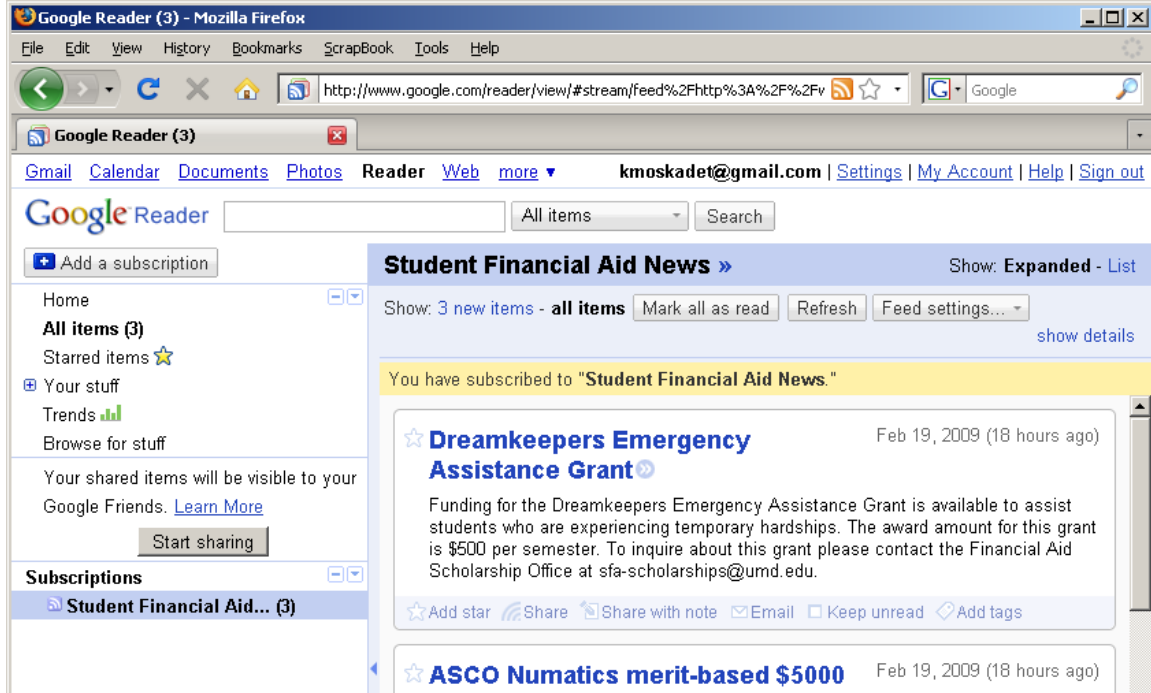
Google Reader (3) - Mozilla Firefox

File Edit View History Bookmarks ScrapBook Tools Help

http://www.google.com/reader/view/#stream/feed%2Fhttp%3A%2F%2Fv

Google

Google Reader (3)

Gmail Calendar Documents Photos Reader Web more ▾ kmoskadet@gmail.com | Settings | My Account | Help | Sign out

Google Reader

All items

Search

Add a subscription

Home

All items (3)

Starred items

Your stuff

Trends

Browse for stuff

Your shared items will be visible to your Google Friends. Learn More

Start sharing

Subscriptions

Student Financial Aid... (3)

Student Financial Aid News »

Show: Expanded - List

Show: 3 new items - all items Mark all as read Refresh Feed settings...

show details

You have subscribed to "Student Financial Aid News."

Dreamkeepers Emergency Assistance Grant

Feb 19, 2009 (18 hours ago)

Funding for the Dreamkeepers Emergency Assistance Grant is available to assist students who are experiencing temporary hardships. The award amount for this grant is $500 per semester. To inquire about this grant please contact the Financial Aid Scholarship Office at sfa-scholarships@umd.edu.

Add star Share Share with note Email Keep unread Add tags

ASCO Numatics merit-based $5000

Feb 19, 2009 (18 hours ago)